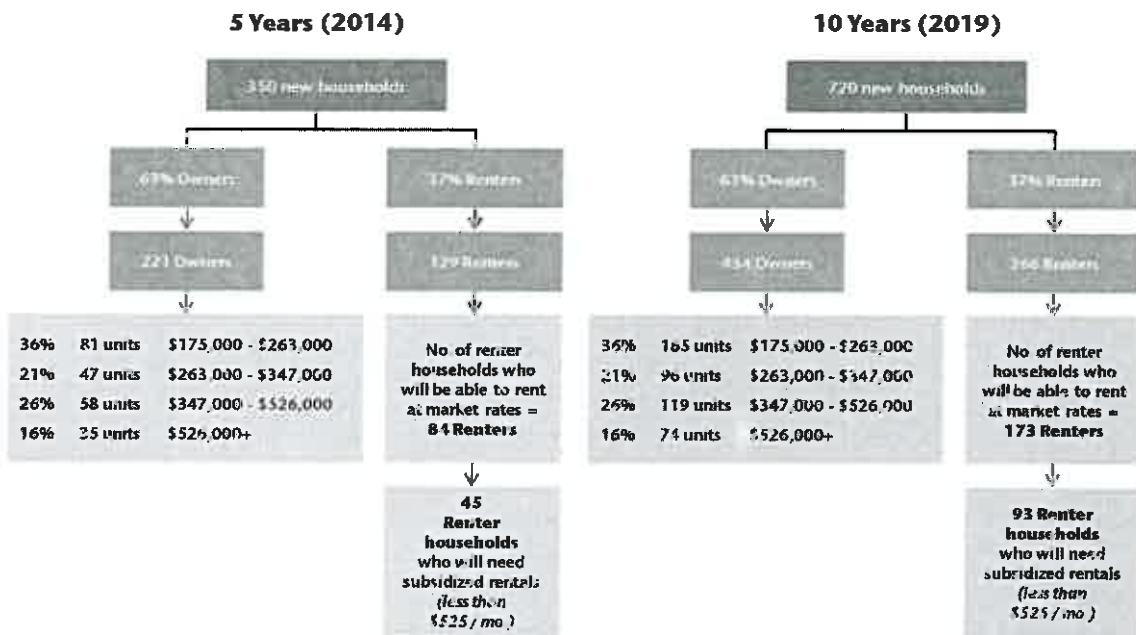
5 Years (2014)

350 new households

63% Owners

37% Renters

221 Owners

129 Renters

| | | |
|---|---|---|
| 36% | 81 units | \$175,000 - \$263,000 |
| 21% | 47 units | \$263,000 - \$347,000 |
| 26% | 58 units | \$347,000 - \$526,000 |
| 16% | 35 units | \$526,000+ |

No. of renter households who will be able to rent at market rates = 84 Renters

45 Renter households who will need subsidized rentals (less than \$525 / mo.)

10 Years (2019)

720 new households

63% Owners

37% Renters

454 Owners

266 Renters

| | | |
|---|---|---|
| 36% | 165 units | \$175,000 - \$263,000 |
| 21% | 96 units | \$263,000 - \$347,000 |
| 26% | 119 units | \$347,000 - \$526,000 |
| 16% | 74 units | \$526,000+ |

No. of renter households who will be able to rent at market rates = 173 Renters

93 Renter households who will need subsidized rentals (less than \$525 / mo.)